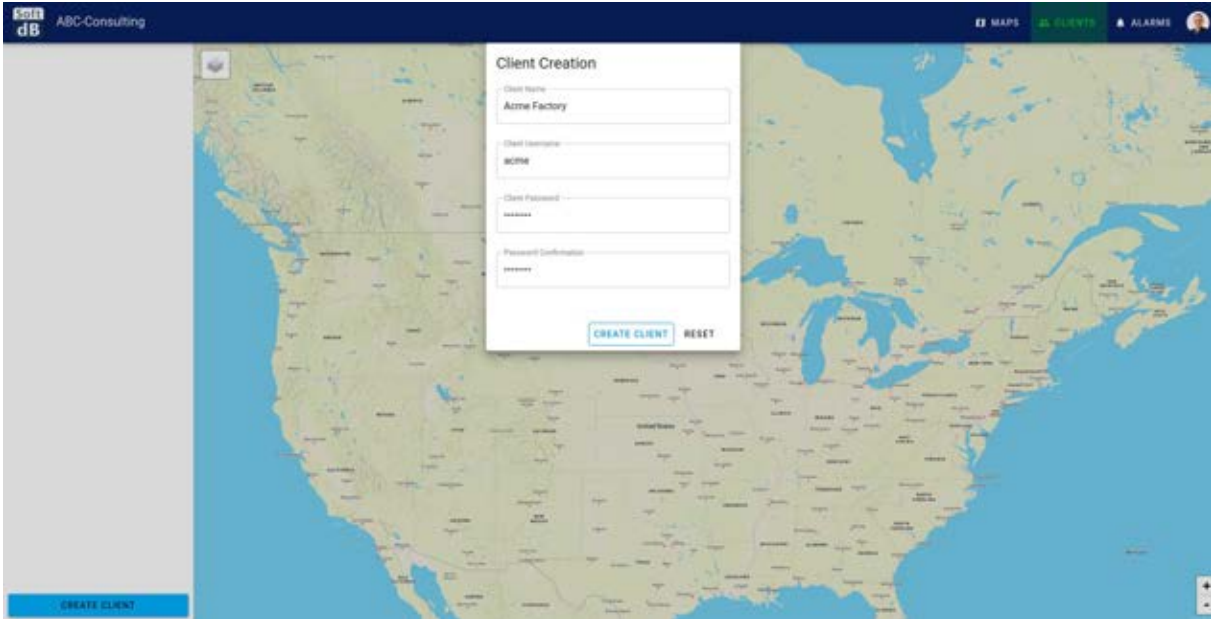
Soft dB ABC-Consulting

MAPS CLIENTS ALARMS

Client Creation

Client Name
Acme Factory

Client Username
acme

Client Password
•••••••

Password Confirmation
•••••••

CREATE CLIENT RESET

United States

CREATE CLIENT

+
-